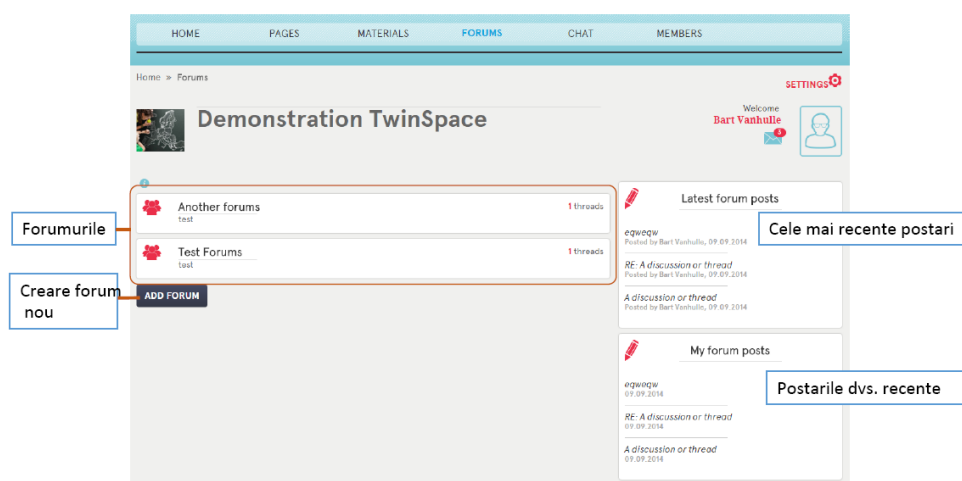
HOME PAGES MATERIALS FORUMS CHAT MEMBERS

Home » Forums

SETTINGS

Demonstration TwinSpace

Welcome
Bart Vanhulle
3

Forumurile

Another forums
test
1 threads

Test Forums
test
1 threads

Creare forum nou

ADD FORUM

Latest forum posts

Cele mai recente postari

eqweqw
Posted by Bart Vanhulle, 09.09.2014

RE: A discussion or thread
Posted by Bart Vanhulle, 09.09.2014

A discussion or thread
Posted by Bart Vanhulle, 09.09.2014

My forum posts

Postarile dvs. recente

eqweqw
09.09.2014

RE: A discussion or thread
09.09.2014

A discussion or thread
09.09.2014